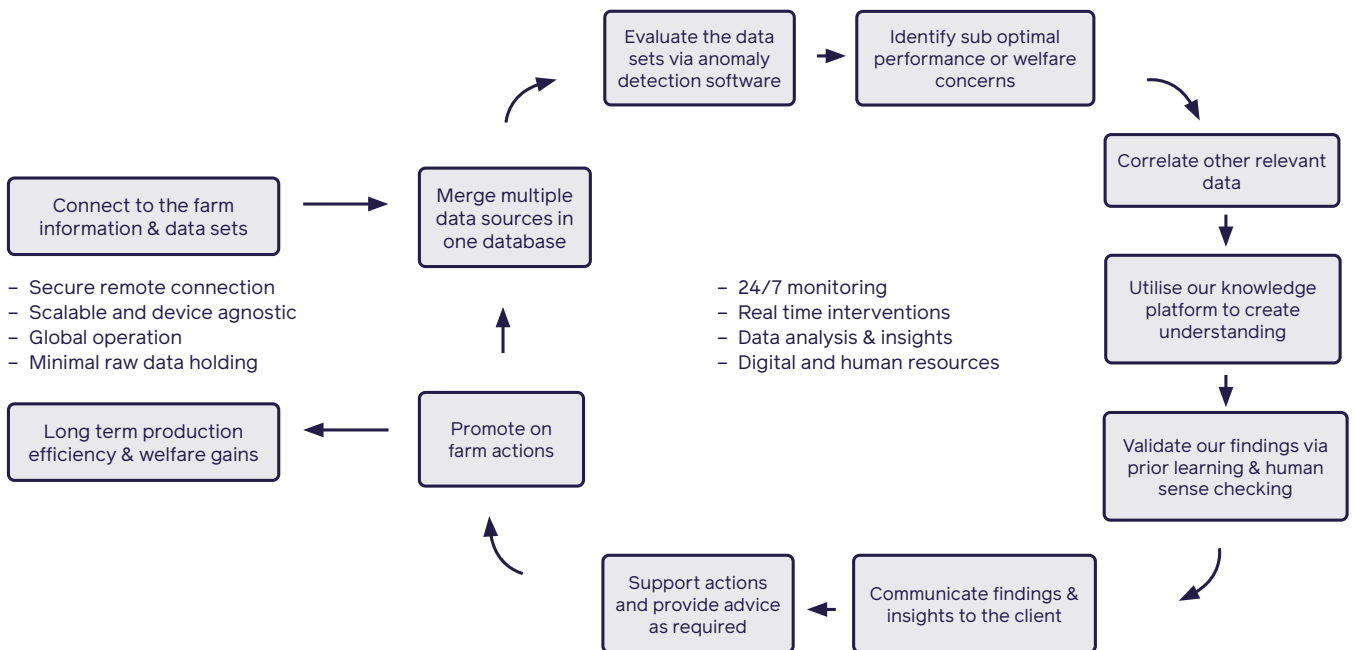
Connect to the farm information & data sets

– Secure remote connection
– Scalable and device agnostic
– Global operation
– Minimal raw data holding

Merge multiple data sources in one database

Evaluate the data sets via anomaly detection software

Identify sub optimal performance or welfare concerns

Correlate other relevant data

Utilise our knowledge platform to create understanding

Validate our findings via prior learning & human sense checking

Communicate findings & insights to the client

Support actions and provide advice as required

Promote on farm actions

Long term production efficiency & welfare gains

– 24/7 monitoring
– Real time interventions
– Data analysis & insights
– Digital and human resources